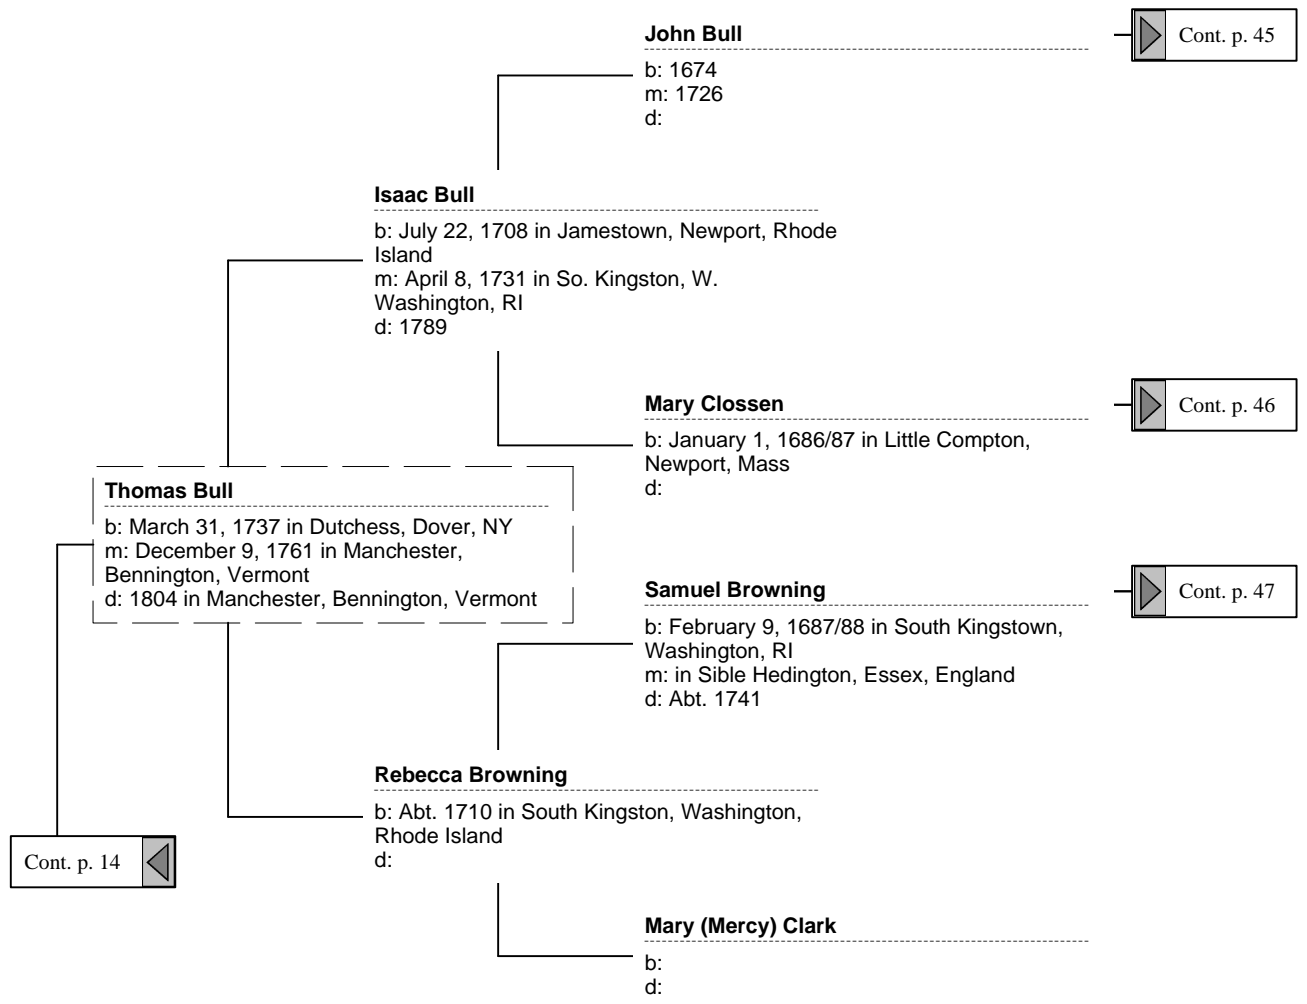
John Bull
b: 1674
m: 1726
d:

Cont. p. 45

Isaac Bull
b: July 22, 1708 in Jamestown, Newport, Rhode Island
m: April 8, 1731 in So. Kingston, W. Washington, RI
d: 1789

Mary Clossen
b: January 1, 1686/87 in Little Compton, Newport, Mass
d:

Cont. p. 46

Thomas Bull
b: March 31, 1737 in Dutchess, Dover, NY
m: December 9, 1761 in Manchester, Bennington, Vermont
d: 1804 in Manchester, Bennington, Vermont

Samuel Browning
b: February 9, 1687/88 in South Kingstown, Washington, RI
m: in Sible Hedington, Essex, England
d: Abt. 1741

Cont. p. 47

Rebecca Browning
b: Abt. 1710 in South Kingston, Washington, Rhode Island
d:

Cont. p. 14

Mary (Mercy) Clark
b:
d: